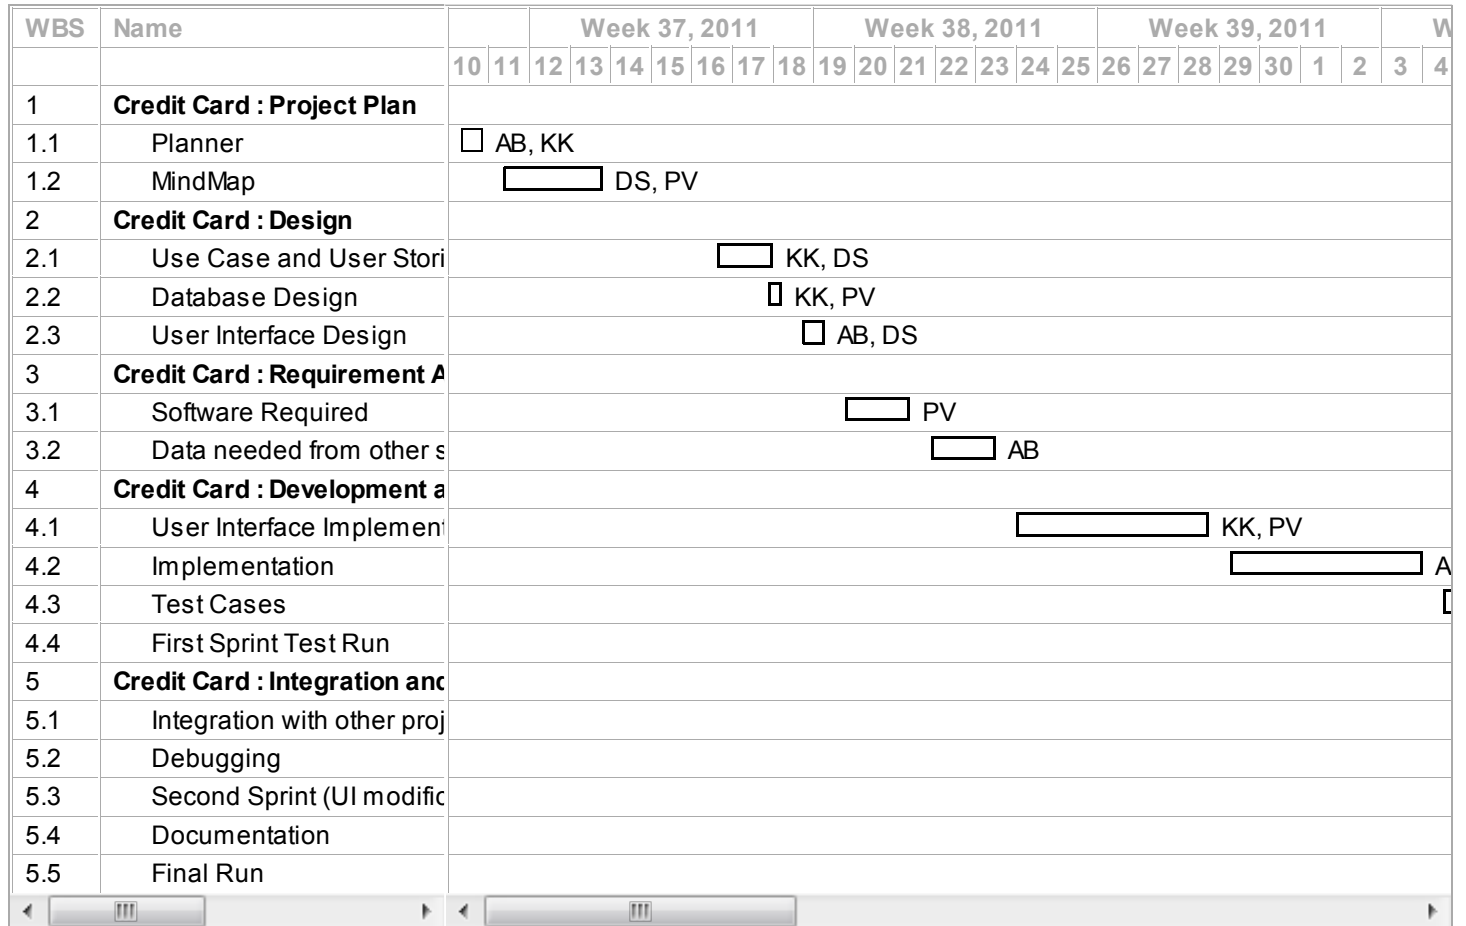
| WBS | Name |
|---|---|
| 1 | **Credit Card : Project Plan** |
| 1.1 | Planner |
| 1.2 | MindMap |
| 2 | **Credit Card : Design** |
| 2.1 | Use Case and User Stori |
| 2.2 | Database Design |
| 2.3 | User Interface Design |
| 3 | **Credit Card : Requirement A** |
| 3.1 | Software Required |
| 3.2 | Data needed from other s |
| 4 | **Credit Card : Development a** |
| 4.1 | User Interface Implement |
| 4.2 | Implementation |
| 4.3 | Test Cases |
| 4.4 | First Sprint Test Run |
| 5 | **Credit Card : Integration and** |
| 5.1 | Integration with other proj |
| 5.2 | Debugging |
| 5.3 | Second Sprint (UI modific |
| 5.4 | Documentation |
| 5.5 | Final Run |

Week 37, 2011 Week 38, 2011 Week 39, 2011 W

10 11 12 13 14 15 16 17 18 19 20 21 22 23 24 25 26 27 28 29 30 1 2 3 4

AB, KK
DS, PV
KK, DS
KK, PV
AB, DS
PV
AB
KK, PV
A